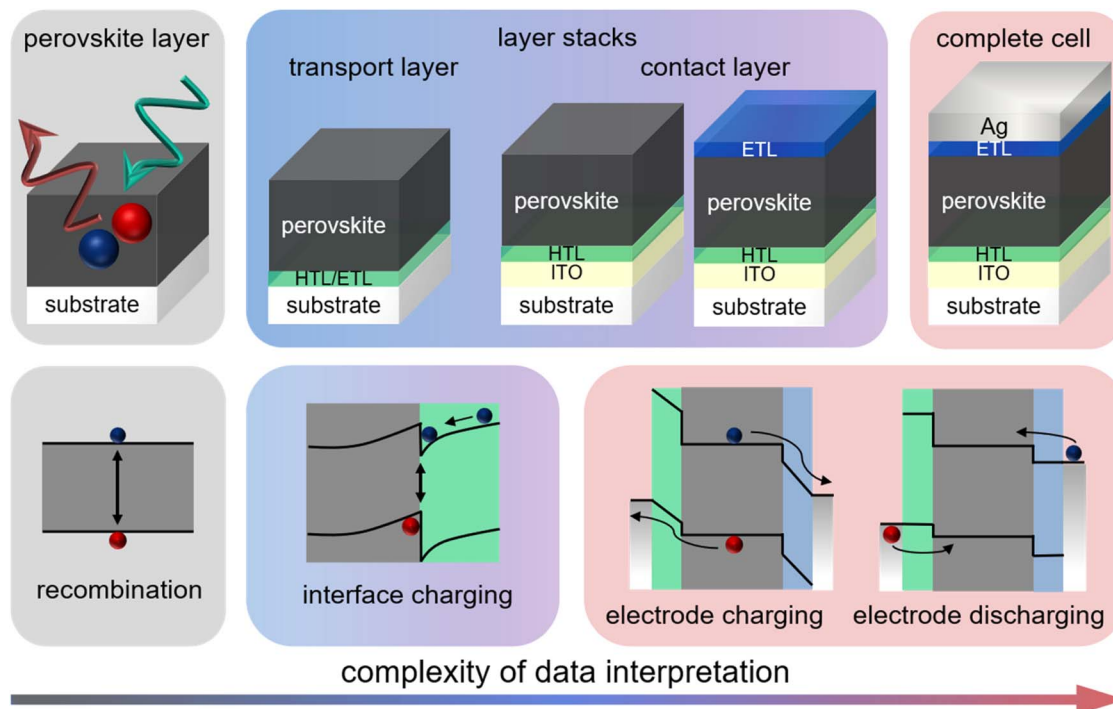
perovskite layer

substrate

layer stacks

transport layer

perovskite

HTL/ETL

substrate

contact layer

perovskite

HTL

ITO

substrate

ETL

perovskite

HTL

ITO

substrate

complete cell

Ag

ETL

perovskite

HTL

ITO

substrate

recombination

interface charging

electrode charging

electrode discharging

complexity of data interpretation